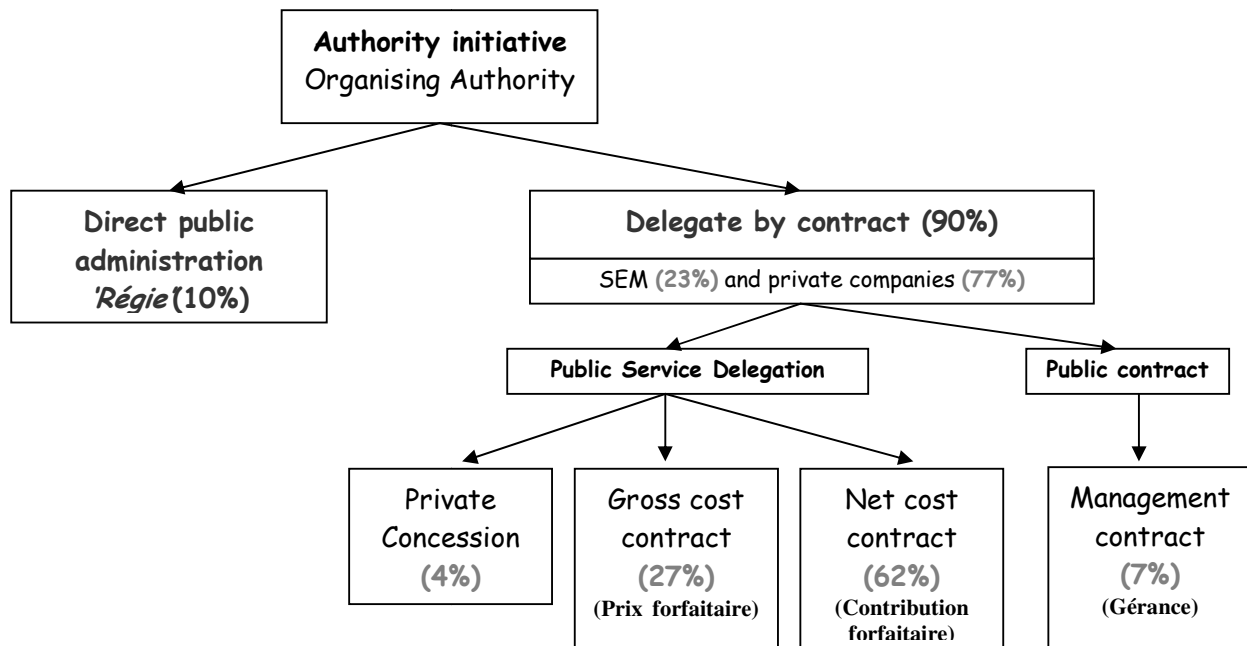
**Authority initiative**
Organising Authority

**Direct public administration 'Régie' (10%)**

**Delegate by contract (90%)**

SEM (23%) and private companies (77%)

**Public Service Delegation**

**Public contract**

Private Concession (4%)

Gross cost contract (27%) (Prix forfaitaire)

Net cost contract (62%) (Contribution forfaitaire)

Management contract (7%) (Gérance)